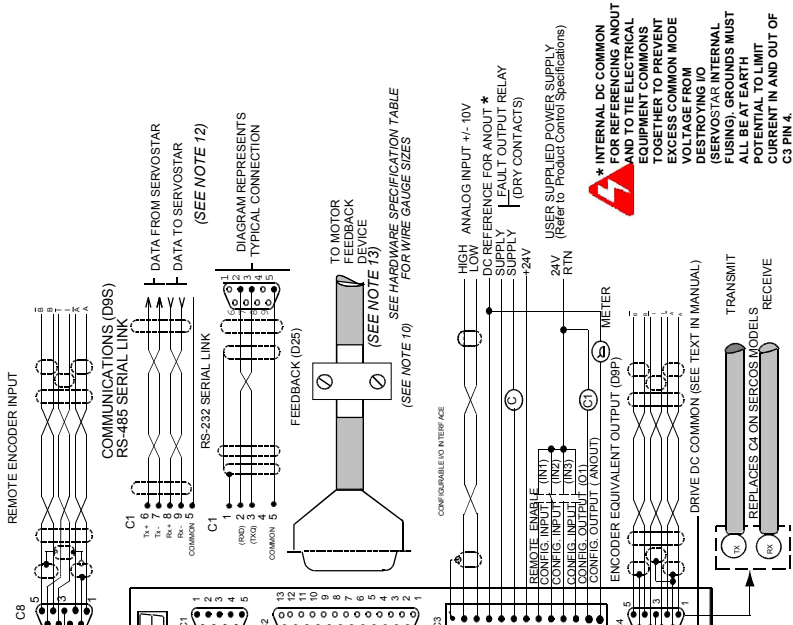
REMOTE ENCODER INPUT

C8

COMMUNICATIONS (D9S)
RS-485 SERIAL LINK

C1
Tx+ 6
Tx- 7
Rx+ 8
Rx- 9
COMMON 5

DATA FROM SERVOSTAR
DATA TO SERVOSTAR
(SEE NOTE 12)

RS-232 SERIAL LINK

C1
(RXD) 2
(TXD) 3
COMMON 5

DIAGRAM REPRESENTS
TYPICAL CONNECTION

FEEDBACK (D25)

TO MOTOR
FEEDBACK
DEVICE
(SEE NOTE 13)

(SEE NOTE 10)

SEE HARDWARE SPECIFICATION TABLE
FOR WIRE GAUGE SIZES

CONFIGURABLE I/O INTERFACE

REMOTE ENABLE
CONFIG. INPUT (IN1)
CONFIG. INPUT (IN2)
CONFIG. INPUT (IN3)
CONFIG. OUTPUT (O1)
CONFIG. OUTPUT (ANOUT)

ENCODER EQUIVALENT OUTPUT (D9P)

DRIVE DC COMMON (SEE TEXT IN MANUAL)

HIGH
LOW
ANALOG INPUT +/- 10V
DC REFERENCE FOR ANOUT *
SUPPLY
SUPPLY
FAULT OUTPUT RELAY
(DRY CONTACTS)
+24V

24V
RTN
USER SUPPLIED POWER SUPPLY
(Refer to Product Control Specifications)

METER

C1

C

REPLACES C4 ON SERCOS MODELS

TX
RX

TRANSMIT
RECEIVE

* INTERNAL DC COMMON FOR REFERENCING ANOUT AND TO TIE ELECTRICAL EQUIPMENT COMMONS TOGETHER TO PREVENT EXCESS COMMON MODE VOLTAGE FROM DESTROYING I/O (SERVOSTAR INTERNAL FUSING), GROUNDS MUST ALL BE AT EARTH POTENTIAL TO LIMIT CURRENT IN AND OUT OF C3 PIN 4.